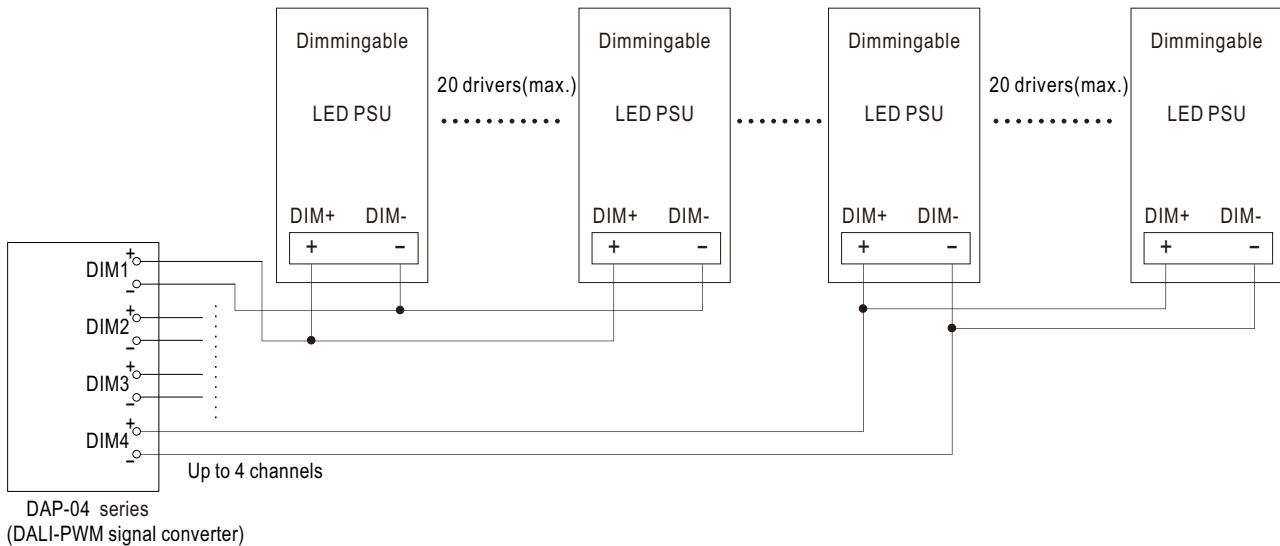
Dimmingable

LED PSU

DIM+ DIM-

+ −

20 drivers(max.)

Dimmingable

LED PSU

DIM+ DIM-

+ −

Dimmingable

LED PSU

DIM+ DIM-

+ −

20 drivers(max.)

Dimmingable

LED PSU

DIM+ DIM-

+ −

DIM1 + -

DIM2 + -

DIM3 + -

DIM4 + -

Up to 4 channels

DAP-04 series
(DALI-PWM signal converter)